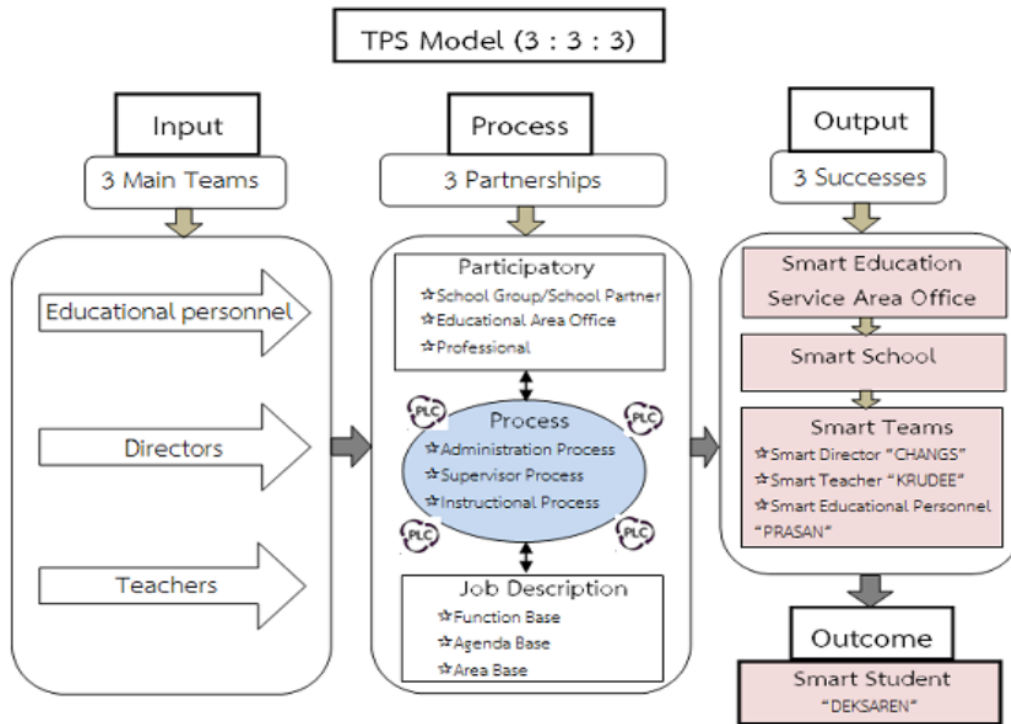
TPS Model (3 : 3 : 3)

Input

3 Main Teams

Educational personnel

Directors

Teachers

Process

3 Partnerships

Participatory

☆School Group/School Partner
☆Educational Area Office
☆Professional

PLC

PLC

Process

☆Administration Process
☆Supervisor Process
☆Instructional Process

PLC

PLC

Job Description

☆Function Base
☆Agenda Base
☆Area Base

Output

3 Successes

Smart Education Service Area Office

Smart School

Smart Teams

☆Smart Director "CHANGS"
☆Smart Teacher "KRUDEE"
☆Smart Educational Personnel "PRASAN"

Outcome

Smart Student
"DEKSAREN"